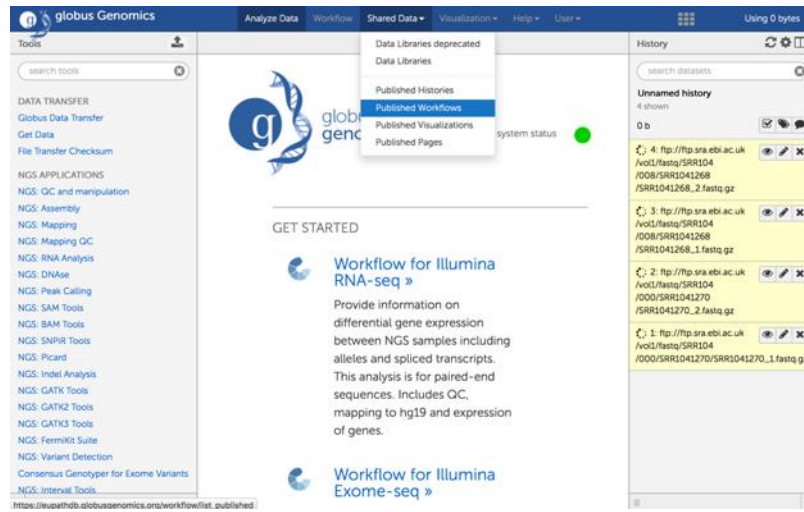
globus Genomics
Analyze Data Workflow Shared Data ▾ Visualization ▾ Help ▾ User ▾
Using 0 bytes

Tools
search tools

DATA TRANSFER
Globus Data Transfer
Get Data
File Transfer Checksum

NGS APPLICATIONS
NGS: QC and manipulation
NGS: Assembly
NGS: Mapping
NGS: Mapping QC
NGS: RNA Analysis
NGS: DNAse
NGS: Peak Calling
NGS: SAM Tools
NGS: BAM Tools
NGS: SNPiR Tools
NGS: Picard
NGS: Indel Analysis
NGS: GATK Tools
NGS: GATK2 Tools
NGS: GATK3 Tools
NGS: FermiKit Suite
NGS: Variant Detection
Consensus Genotyper for Exome Variants
NGS: Interval Tools

https://eupathdb.globusgenomics.org/workflow/list_published

Data Libraries deprecated
Data Libraries
Published Histories
Published Workflows
Published Visualizations
Published Pages

globus genomics
system status

GET STARTED

Workflow for Illumina RNA-seq »
Provide information on differential gene expression between NGS samples including alleles and spliced transcripts. This analysis is for paired-end sequences. Includes QC, mapping to hg19 and expression of genes.

Workflow for Illumina Exome-seq »

History
search datasets
Unnamed history
4 shown
0 b

4: ftp://ftp.sra.ebi.ac.uk/vol1/fastq/SRR104/008/SRR1041268/SRR1041268_2.fastq.gz
3: ftp://ftp.sra.ebi.ac.uk/vol1/fastq/SRR104/008/SRR1041268/SRR1041268_1.fastq.gz
2: ftp://ftp.sra.ebi.ac.uk/vol1/fastq/SRR104/000/SRR1041270/SRR1041270_2.fastq.gz
1: ftp://ftp.sra.ebi.ac.uk/vol1/fastq/SRR104/000/SRR1041270/SRR1041270_1.fastq.gz